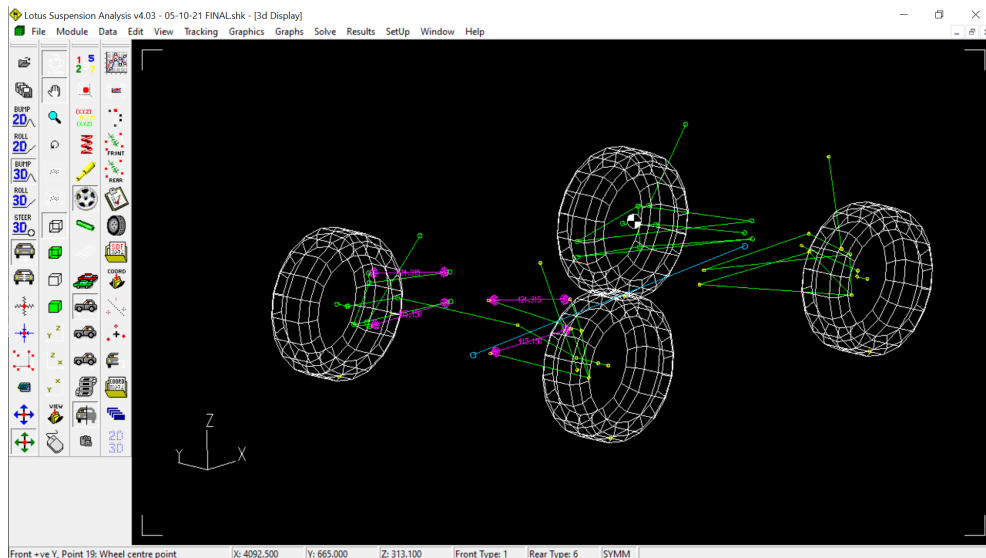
Lotus Suspension Analysis v4.03 - 05-10-21 FINAL.shk - [3d Display]

File Module Data Edit View Tracking Graphics Graphs Solve Results SetUp Window Help

BUMP 2D
ROLL 2D
BUMP 3D
ROLL 3D
STEER 3D

FRONT
REAR

COORD

VIEW

2D 3D

Z
Y X

Front +ve Y. Point 19: Wheel centre point X: 4092.500 Y: 665.000 Z: 313.100 Front Type: 1 Rear Type: 6 SYMM